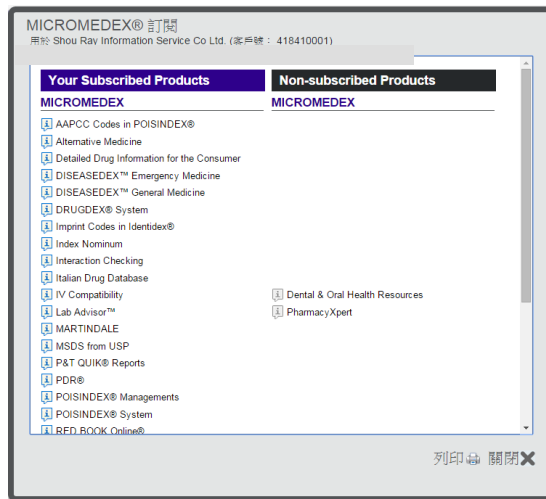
MICROMEDEX® 訂閱
用於 Shou Ray Information Service Co Ltd. (客戶號： 418410001)

Your Subscribed Products

MICROMEDEX

AAPCC Codes in POISINDEX®
Alternative Medicine
Detailed Drug Information for the Consumer
DISEASEDEX™ Emergency Medicine
DISEASEDEX™ General Medicine
DRUGDEX® System
Imprint Codes in Identidex®
Index Nominum
Interaction Checking
Italian Drug Database
IV Compatibility
Lab Advisor™
MARTINDALE
MSDS from USP
P&T QUIK® Reports
PDR®
POISINDEX® Managements
POISINDEX® System
RED BOOK Online®

Non-subscribed Products

MICROMEDEX

Dental & Oral Health Resources
PharmacyXpert

列印 關閉